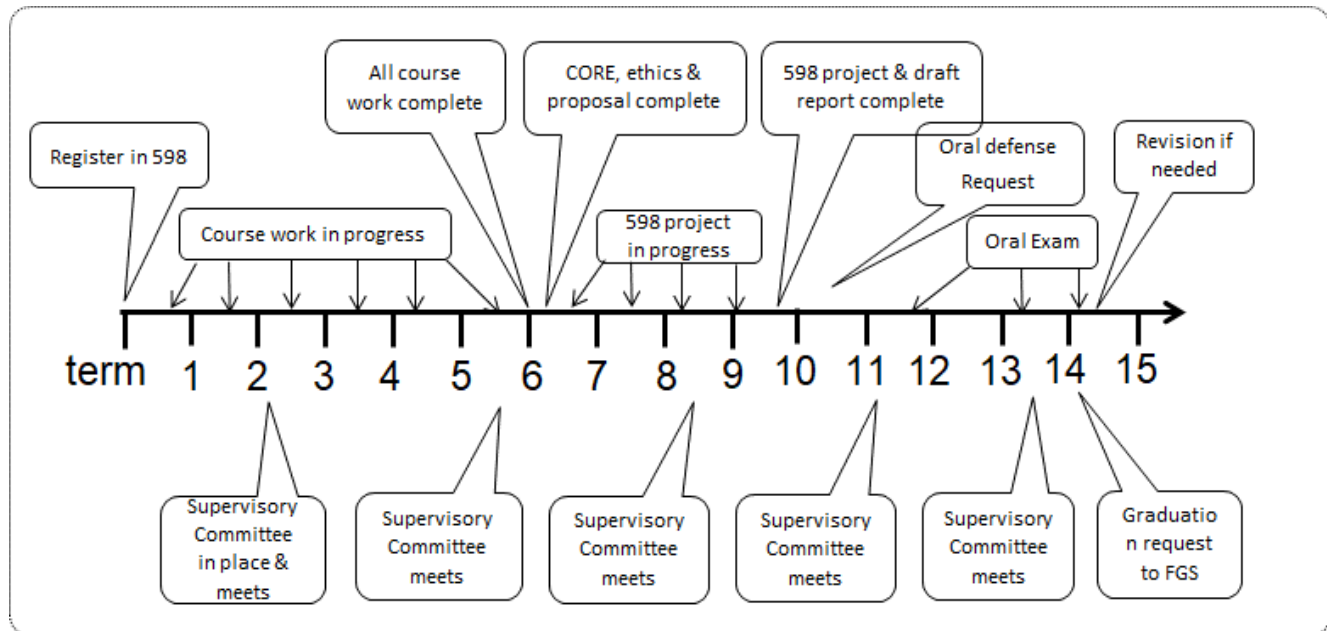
All course work complete

CORE, ethics & proposal complete

598 project & draft report complete

Register in 598

Oral defense Request

Revision if needed

Course work in progress

598 project in progress

Oral Exam

term 1 2 3 4 5 6 7 8 9 10 11 12 13 14 15

Supervisory Committee in place & meets

Supervisory Committee meets

Supervisory Committee meets

Supervisory Committee meets

Supervisory Committee meets

Graduatio n request to FGS